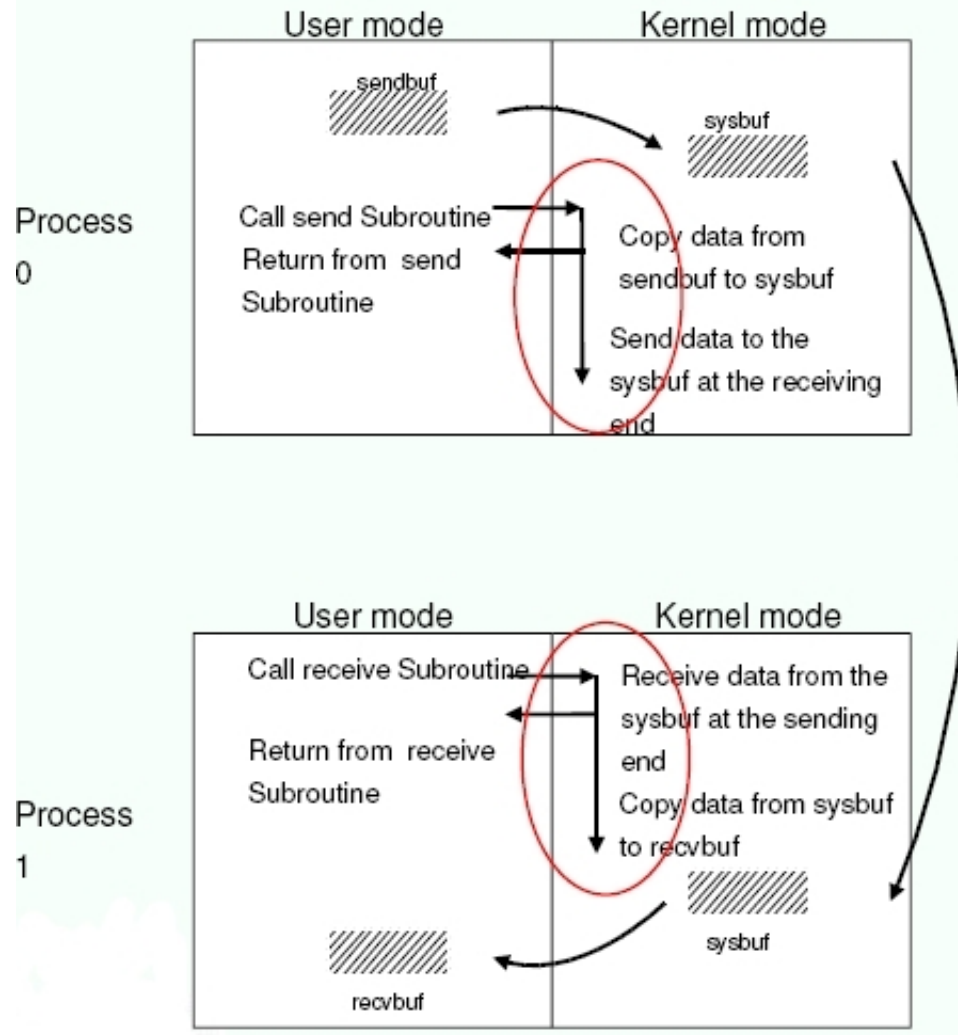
User mode

Kernel mode

Process 0

sendbuf

sysbuf

Call send Subroutine

Return from send Subroutine

Copy data from sendbuf to sysbuf

Send data to the sysbuf at the receiving end

User mode

Kernel mode

Process 1

Call receive Subroutine

Return from receive Subroutine

Receive data from the sysbuf at the sending end

Copy data from sysbuf to recvbuf

sysbuf

recvbuf